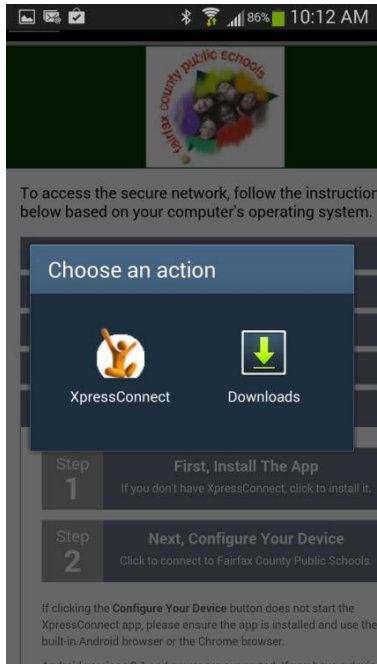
86% 10:12 AM

fairfax county public schools

To access the secure network, follow the instruction below based on your computer's operating system.

Choose an action

XpressConnect

Downloads

Step 1

First, Install The App

If you don't have XpressConnect, click to install it.

Step 2

Next, Configure Your Device

Click to connect to Fairfax County Public Schools.

If clicking the Configure Your Device button does not start the XpressConnect app, please ensure the app is installed and use the built-in Android browser or the Chrome browser.

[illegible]